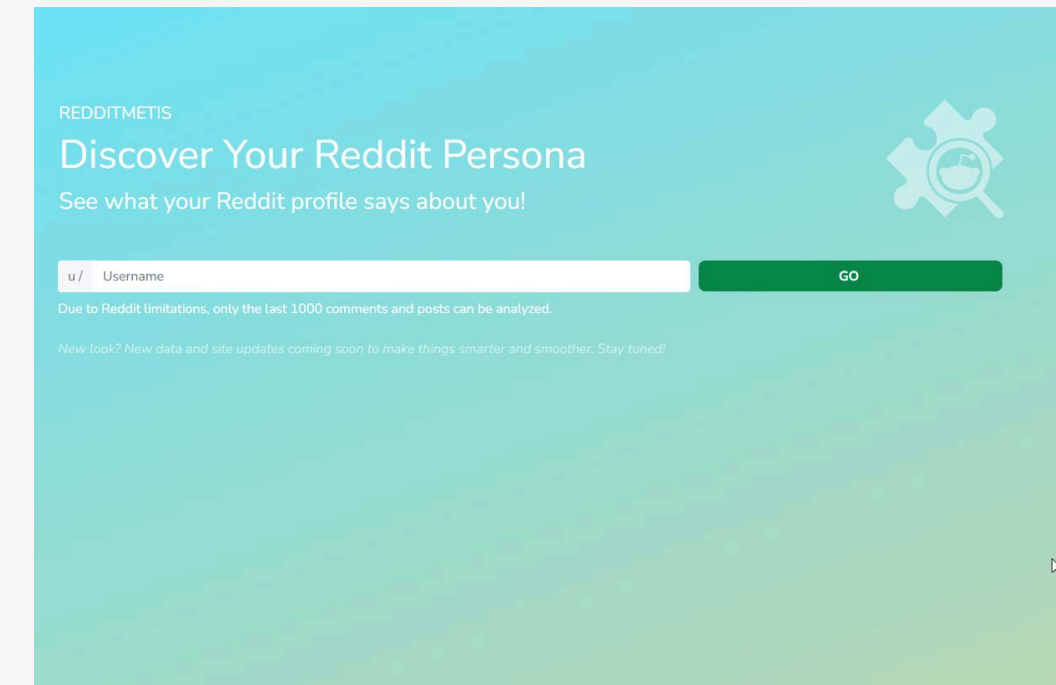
REDDITMETIS

Discover Your Reddit Persona

See what your Reddit profile says about you!

u / Username

GO

Due to Reddit limitations, only the last 1000 comments and posts can be analyzed.

New look? New data and site updates coming soon to make things smarter and smoother. Stay tuned!